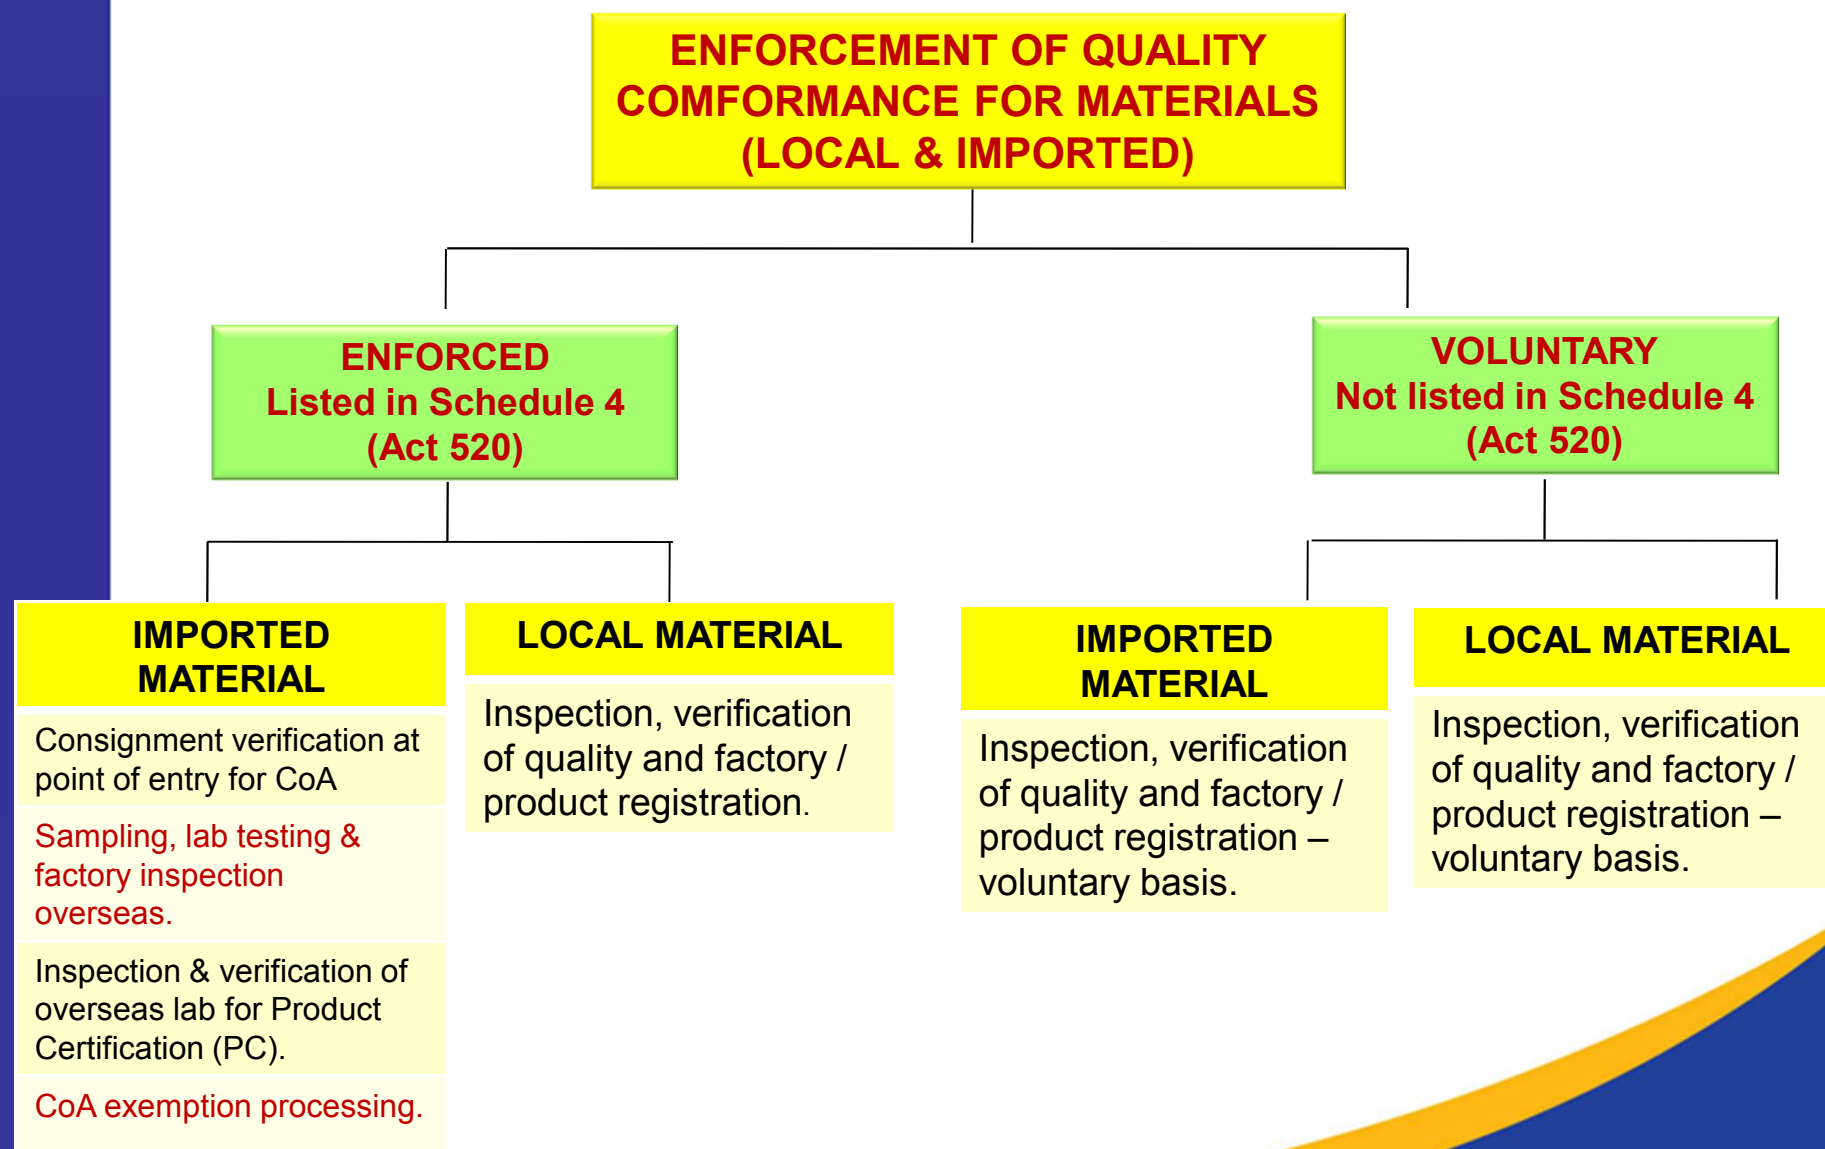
ENFORCEMENT OF QUALITY COMFORMANCE FOR MATERIALS (LOCAL & IMPORTED)

ENFORCED
Listed in Schedule 4
(Act 520)

VOLUNTARY
Not listed in Schedule 4
(Act 520)

IMPORTED MATERIAL

Consignment verification at point of entry for CoA

Sampling, lab testing & factory inspection overseas.

Inspection & verification of overseas lab for Product Certification (PC).

CoA exemption processing.

LOCAL MATERIAL

Inspection, verification of quality and factory / product registration.

IMPORTED MATERIAL

Inspection, verification of quality and factory / product registration – voluntary basis.

LOCAL MATERIAL

Inspection, verification of quality and factory / product registration – voluntary basis.